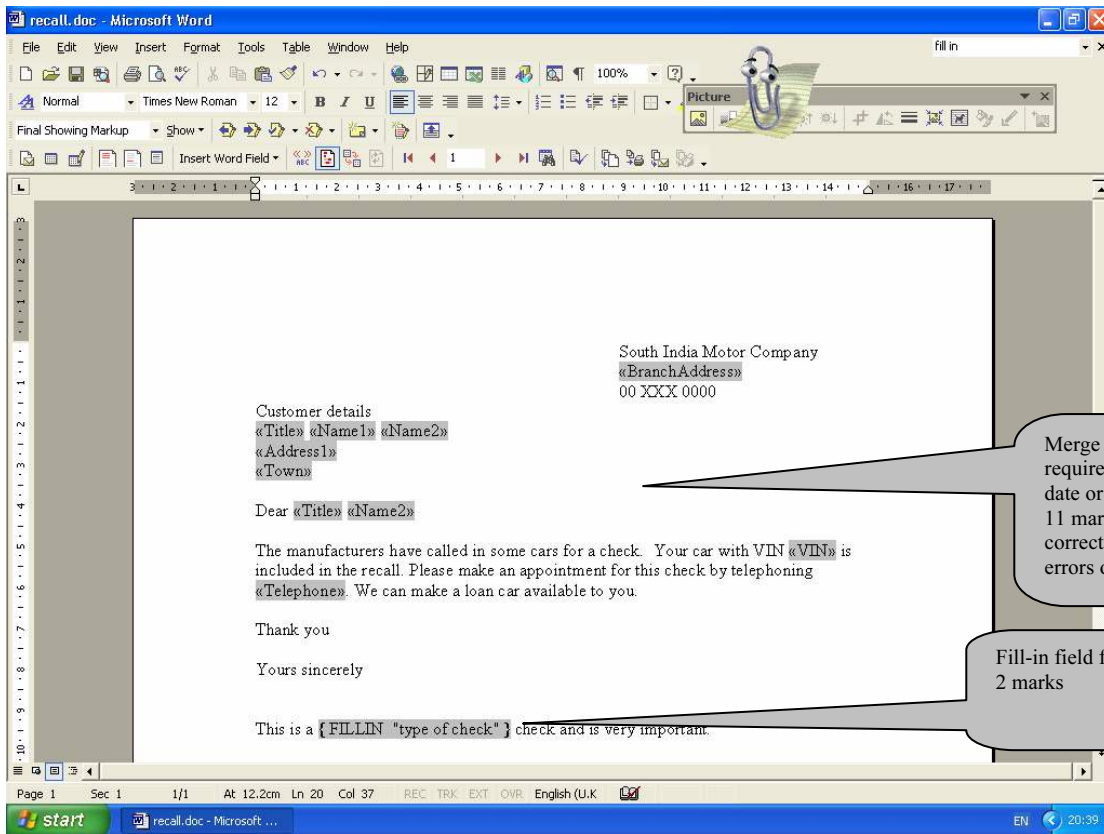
recall.doc - Microsoft Word

File Edit View Insert Format Tools Table Window Help

fill in

Normal Times New Roman 12 B I U 100%

Picture

Final Showing Markup Show

Insert Word Field 1

South India Motor Company
«BranchAddress»
00 XXX 0000

Customer details
«Title» «Name1» «Name2»
«Address1»
«Town»

Dear «Title» «Name2»

The manufacturers have called in some cars for a check. Your car with VIN «VIN» is included in the recall. Please make an appointment for this check by telephoning «Telephone». We can make a loan car available to you.

Thank you

Yours sincerely

This is a { FILLIN "type of check" } check and is very important.

Merge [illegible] require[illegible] date or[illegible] 11 mar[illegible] correct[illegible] errors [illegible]

Fill-in field f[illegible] 2 marks

Page 1 Sec 1 1/1 At 12.2cm Ln 20 Col 37 REC TRK EXT OVR English (U.K

start recall.doc - Microsoft ...

EN 20:39